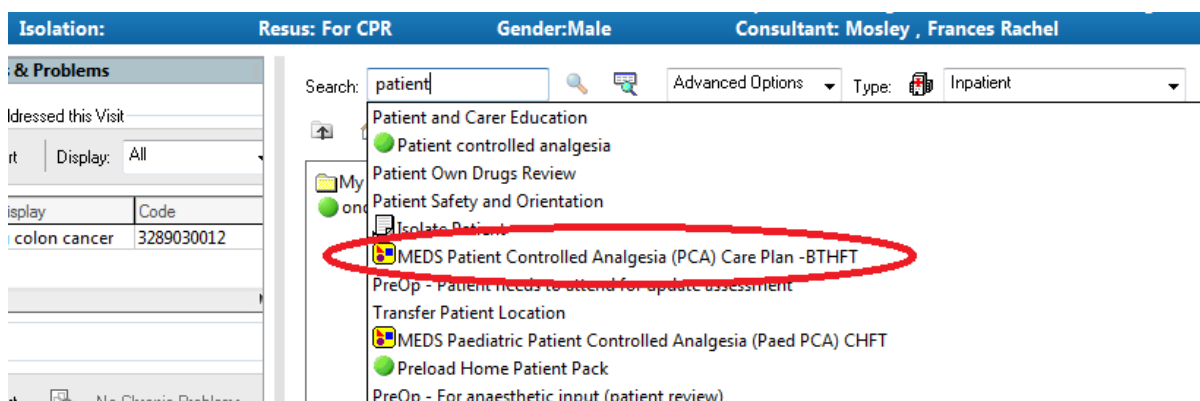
Isolation: Resus: For CPR Gender:Male Consultant: Mosley , Frances Rachel

s & Problems

ldressed this Visit

rt Display: All

isplay | Code
colon cancer | 3289030012

Search: patient

Advanced Options

Type: Inpatient

My

ond

Patient and Carer Education
Patient controlled analgesia
Patient Own Drugs Review
Patient Safety and Orientation
Isolate Patient
MEDS Patient Controlled Analgesia (PCA) Care Plan -BTHFT
PreOp - Patient needs to attend for update assessment
Transfer Patient Location
MEDS Paediatric Patient Controlled Analgesia (Paed PCA) CHFT
Preload Home Patient Pack
PreOp - For anaesthetic input (patient review)

No Chronic Problems